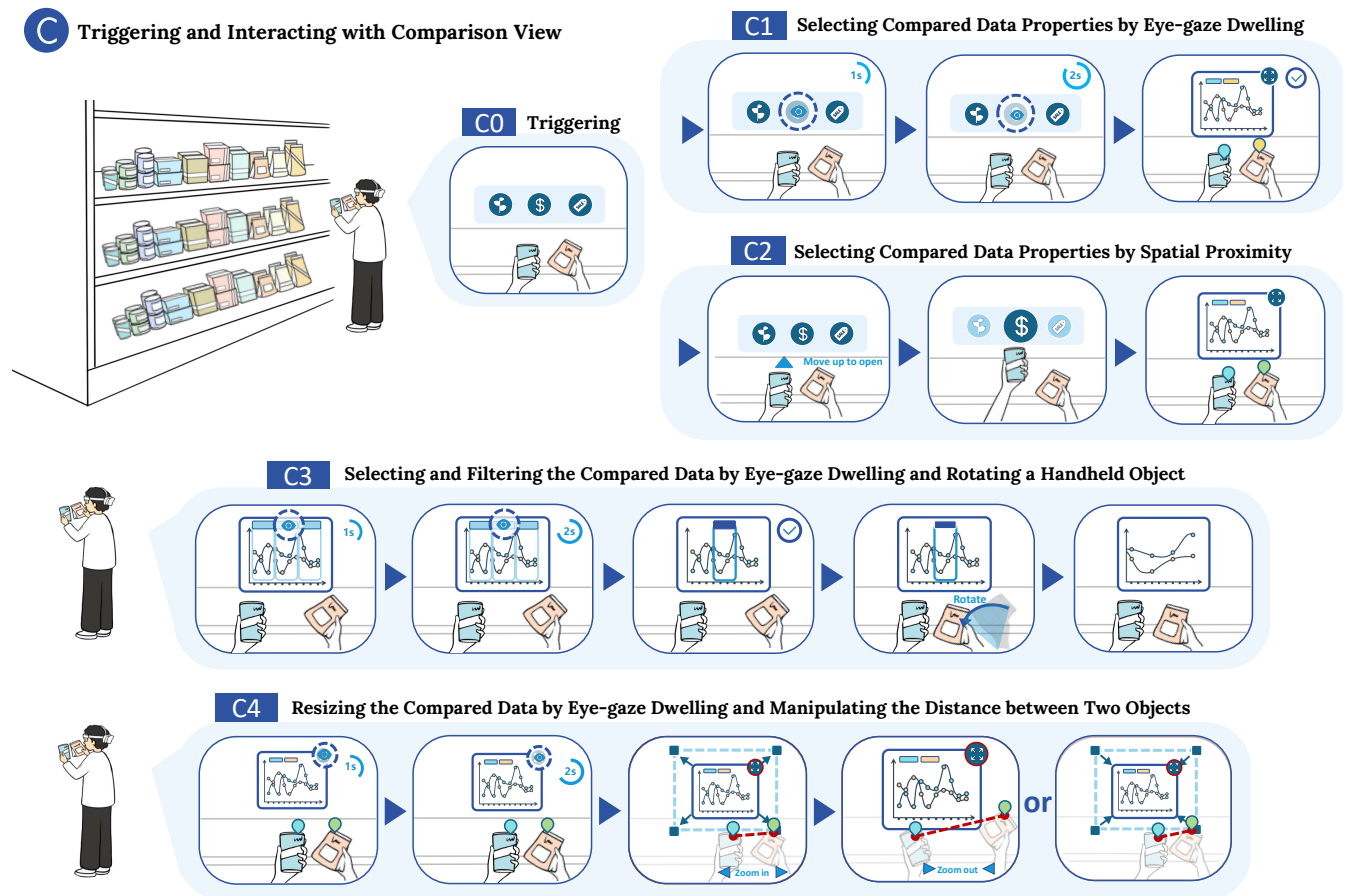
C Triggering and Interacting with Comparison View

C0 Triggering

C1 Selecting Compared Data Properties by Eye-gaze Dwelling

1s

2s

C2 Selecting Compared Data Properties by Spatial Proximity

Move up to open

C3 Selecting and Filtering the Compared Data by Eye-gaze Dwelling and Rotating a Handheld Object

1s

2s

Rotate

C4 Resizing the Compared Data by Eye-gaze Dwelling and Manipulating the Distance between Two Objects

1s

2s

Zoom in

Zoom out

or